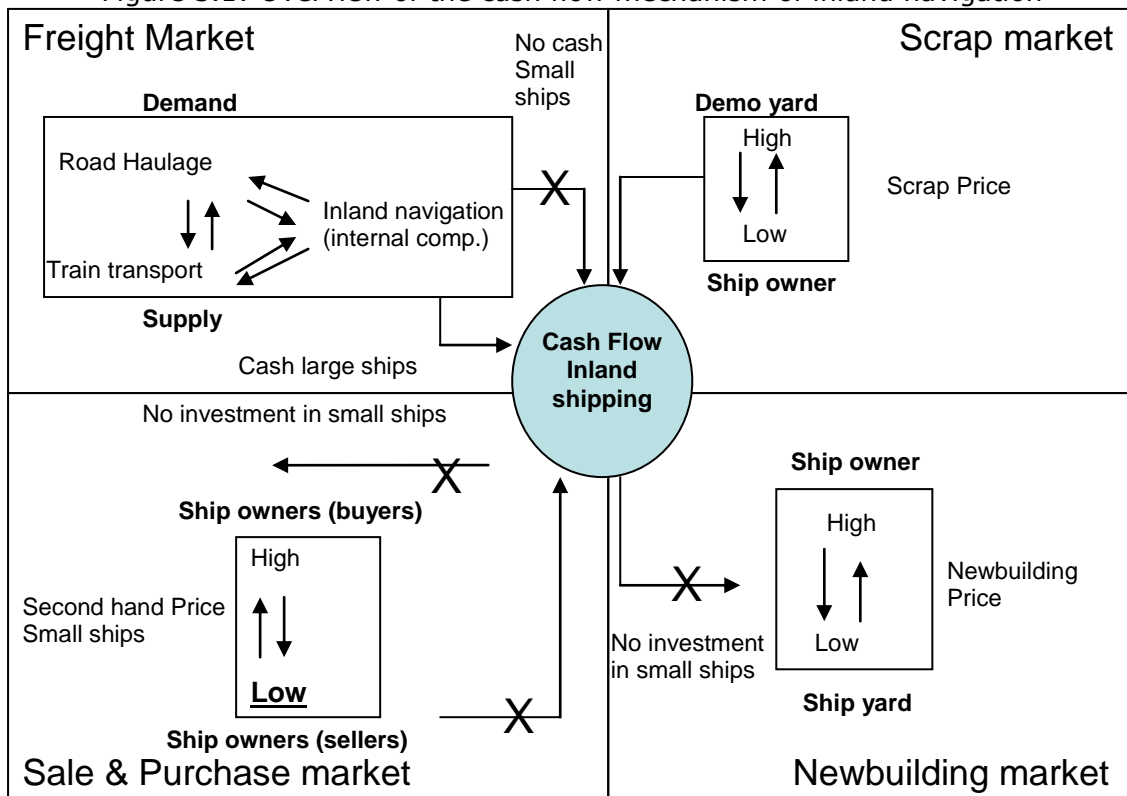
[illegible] overview of the cash flow mechanism of inland navigation

Freight Market

No cash Small ships

Scrap market

Demand

Road Haulage

Inland navigation (internal comp.)

Train transport

Supply

X

Demo yard

High

Low

Ship owner

Scrap Price

Cash large ships

Cash Flow Inland shipping

No investment in small ships

X

Ship owners (buyers)

High

Second hand Price Small ships

Low

X

Ship owners (sellers)

Ship owner

High

Low

Newbuilding Price

X

No investment in small ships

Ship yard

Sale & Purchase market

Newbuilding market